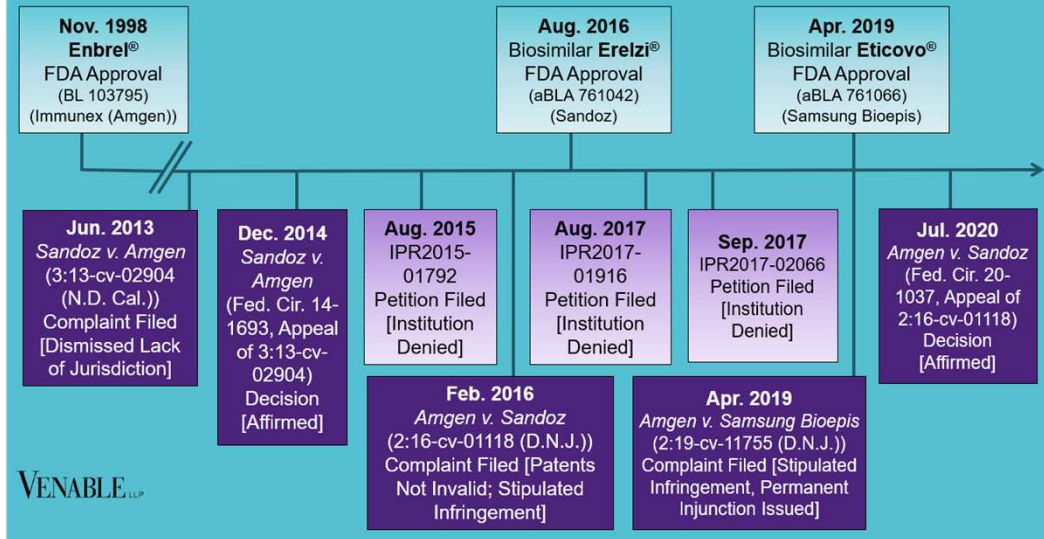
Nov. 1998
Enbrel®
FDA Approval
(BL 103795)
(Immunex (Amgen))

Aug. 2016
Biosimilar Erelzi®
FDA Approval
(aBLA 761042)
(Sandoz)

Apr. 2019
Biosimilar Eticovo®
FDA Approval
(aBLA 761066)
(Samsung Bioepis)

Jun. 2013
Sandoz v. Amgen
(3:13-cv-02904 (N.D. Cal.))
Complaint Filed
[Dismissed Lack of Jurisdiction]

Dec. 2014
Sandoz v. Amgen
(Fed. Cir. 14-1693, Appeal of 3:13-cv-02904)
Decision
[Affirmed]

Aug. 2015
IPR2015-01792
Petition Filed
[Institution Denied]

Feb. 2016
Amgen v. Sandoz
(2:16-cv-01118 (D.N.J.))
Complaint Filed [Patents Not Invalid; Stipulated Infringement]

Aug. 2017
IPR2017-01916
Petition Filed
[Institution Denied]

Sep. 2017
IPR2017-02066
Petition Filed
[Institution Denied]

Apr. 2019
Amgen v. Samsung Bioepis
(2:19-cv-11755 (D.N.J.))
Complaint Filed [Stipulated Infringement, Permanent Injunction Issued]

Jul. 2020
Amgen v. Sandoz
(Fed. Cir. 20-1037, Appeal of 2:16-cv-01118)
Decision
[Affirmed]

VENABLE LLP